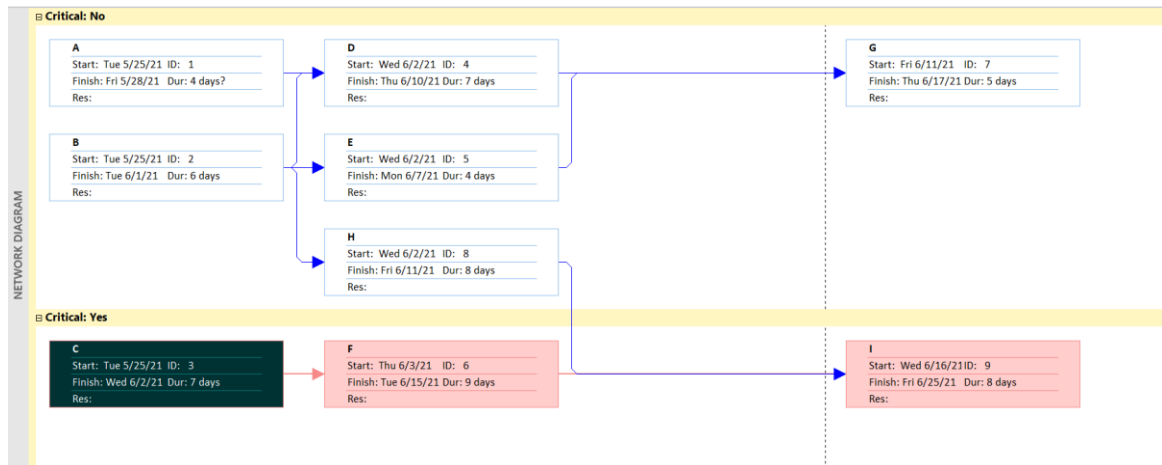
NETWORK DIAGRAM

⊟ Critical: No

A
Start: Tue 5/25/21 ID: 1
Finish: Fri 5/28/21 Dur: 4 days?
Res:

D
Start: Wed 6/2/21 ID: 4
Finish: Thu 6/10/21 Dur: 7 days
Res:

G
Start: Fri 6/11/21 ID: 7
Finish: Thu 6/17/21 Dur: 5 days
Res:

B
Start: Tue 5/25/21 ID: 2
Finish: Tue 6/1/21 Dur: 6 days
Res:

E
Start: Wed 6/2/21 ID: 5
Finish: Mon 6/7/21 Dur: 4 days
Res:

H
Start: Wed 6/2/21 ID: 8
Finish: Fri 6/11/21 Dur: 8 days
Res:

⊟ Critical: Yes

C
Start: Tue 5/25/21 ID: 3
Finish: Wed 6/2/21 Dur: 7 days
Res:

F
Start: Thu 6/3/21 ID: 6
Finish: Tue 6/15/21 Dur: 9 days
Res:

I
Start: Wed 6/16/21 ID: 9
Finish: Fri 6/25/21 Dur: 8 days
Res: